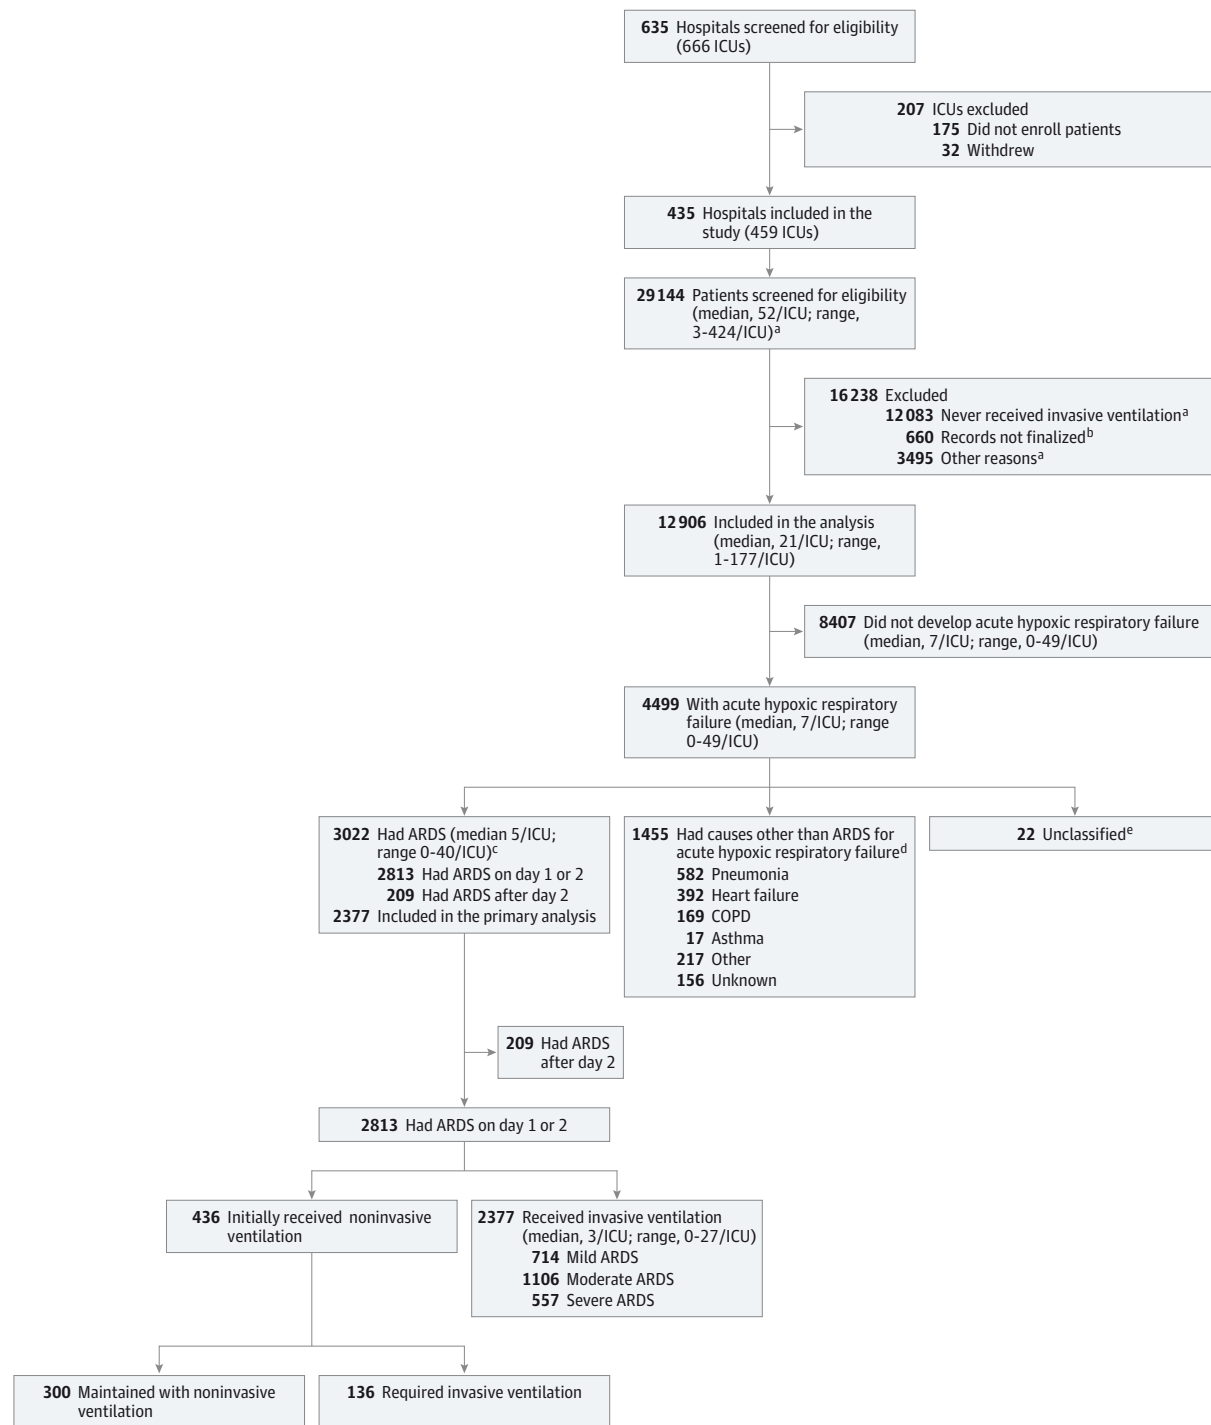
**635** Hospitals screened for eligibility (666 ICUs)

**207** ICUs excluded
**175** Did not enroll patients
**32** Withdrew

**435** Hospitals included in the study (459 ICUs)

**29 144** Patients screened for eligibility (median, 52/ICU; range, 3-424/ICU)$^a$

**16 238** Excluded
**12 083** Never received invasive ventilation$^a$
**660** Records not finalized$^b$
**3495** Other reasons$^a$

**12 906** Included in the analysis (median, 21/ICU; range, 1-177/ICU)

**8407** Did not develop acute hypoxic respiratory failure (median, 7/ICU; range, 0-49/ICU)

**4499** With acute hypoxic respiratory failure (median, 7/ICU; range 0-49/ICU)

**3022** Had ARDS (median 5/ICU; range 0-40/ICU)$^c$
**2813** Had ARDS on day 1 or 2
**209** Had ARDS after day 2
**2377** Included in the primary analysis

**1455** Had causes other than ARDS for acute hypoxic respiratory failure$^d$
**582** Pneumonia
**392** Heart failure
**169** COPD
**17** Asthma
**217** Other
**156** Unknown

**22** Unclassified$^e$

**209** Had ARDS after day 2

**2813** Had ARDS on day 1 or 2

**436** Initially received noninvasive ventilation

**2377** Received invasive ventilation (median, 3/ICU; range, 0-27/ICU)
**714** Mild ARDS
**1106** Moderate ARDS
**557** Severe ARDS

**300** Maintained with noninvasive ventilation

**136** Required invasive ventilation